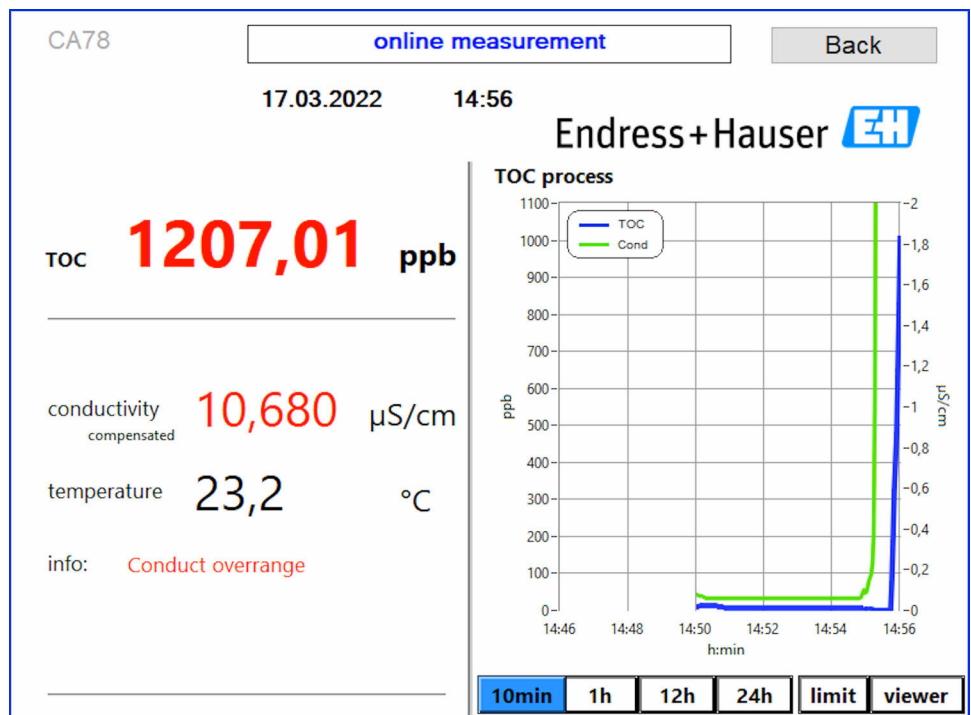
CA78

online measurement

Back

17.03.2022 14:56

Endress+Hauser

TOC process

TOC 1207,01 ppb

conductivity compensated 10,680 µS/cm

temperature 23,2 °C

info: Conduct overrange

TOC
Cond

1100
1000
900
800
700
600
500
400
300
200
100
0

ppb

2
1,8
1,6
1,4
1,2
1
0,8
0,6
0,4
0,2
0

µS/cm

14:46 14:48 14:50 14:52 14:54 14:56
h:min

10min | 1h | 12h | 24h | limit | viewer